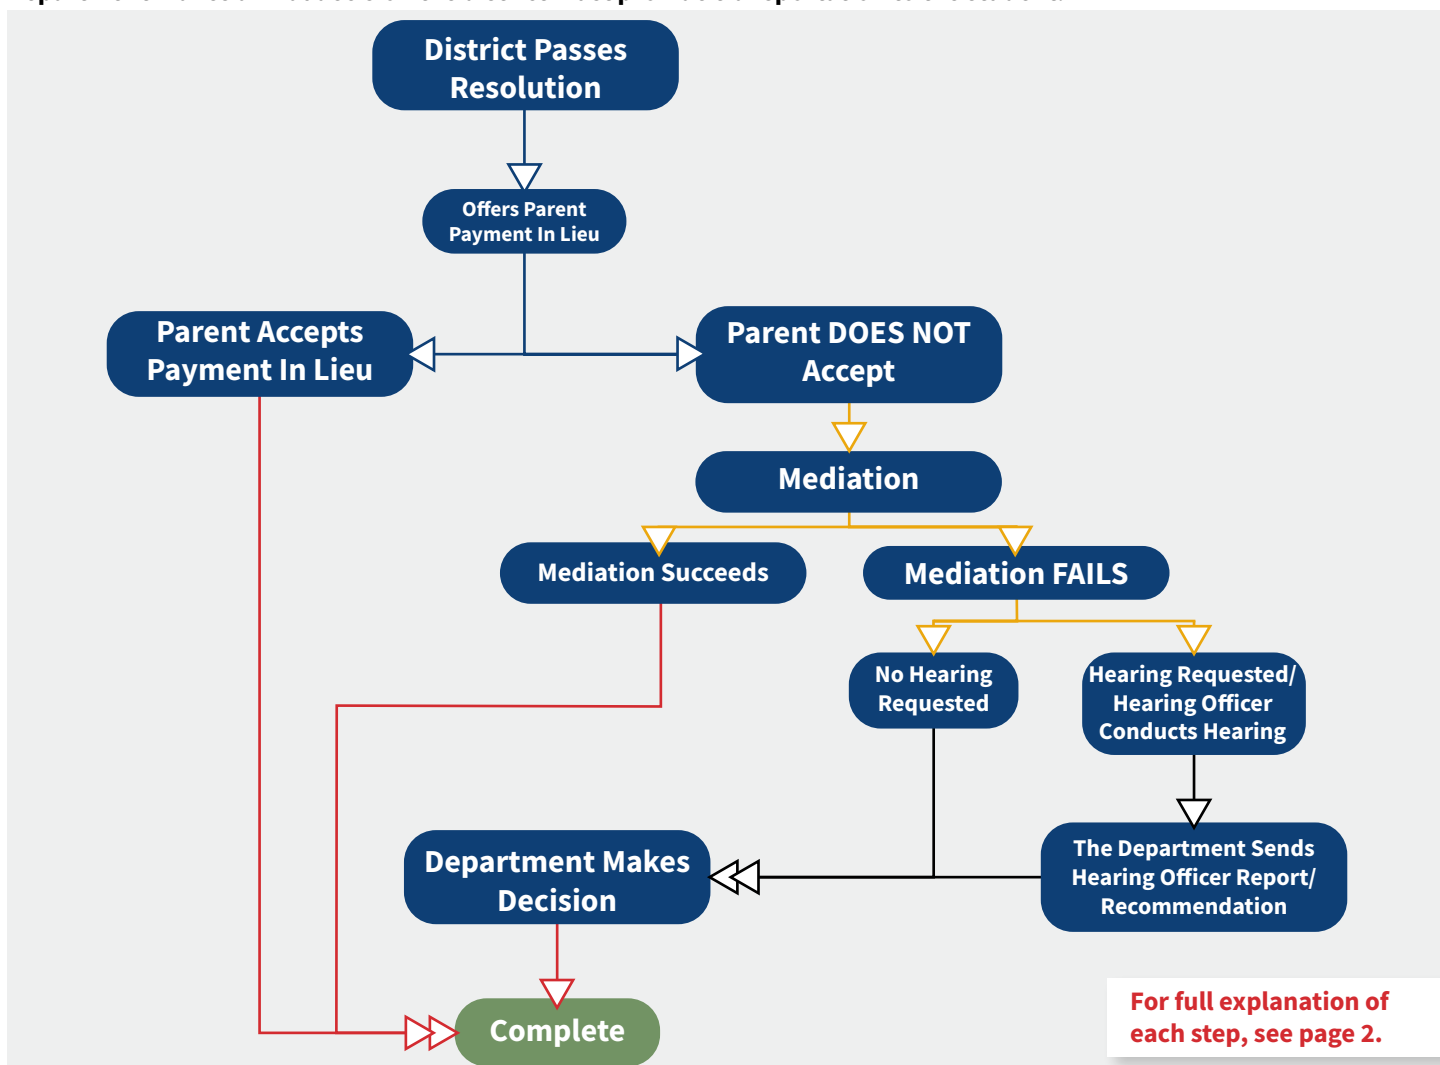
District Passes Resolution

Offers Parent Payment In Lieu

Parent Accepts Payment In Lieu

Parent DOES NOT Accept

Mediation

Mediation Succeeds

Mediation FAILS

No Hearing Requested

Hearing Requested/ Hearing Officer Conducts Hearing

The Department Sends Hearing Officer Report/ Recommendation

Department Makes Decision

Complete

For full explanation of each step, see page 2.